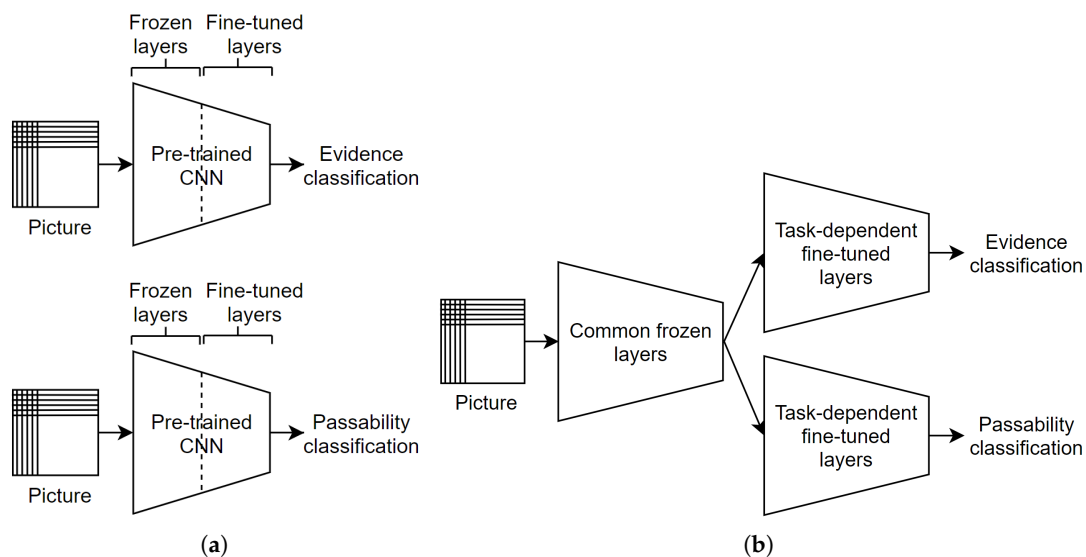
Frozen layers
Fine-tuned layers
Picture
Pre-trained CNN
Evidence classification

Frozen layers
Fine-tuned layers
Picture
Pre-trained CNN
Passability classification

(a)

Picture
Common frozen layers
Task-dependent fine-tuned layers
Evidence classification
Task-dependent fine-tuned layers
Passability classification

(b)